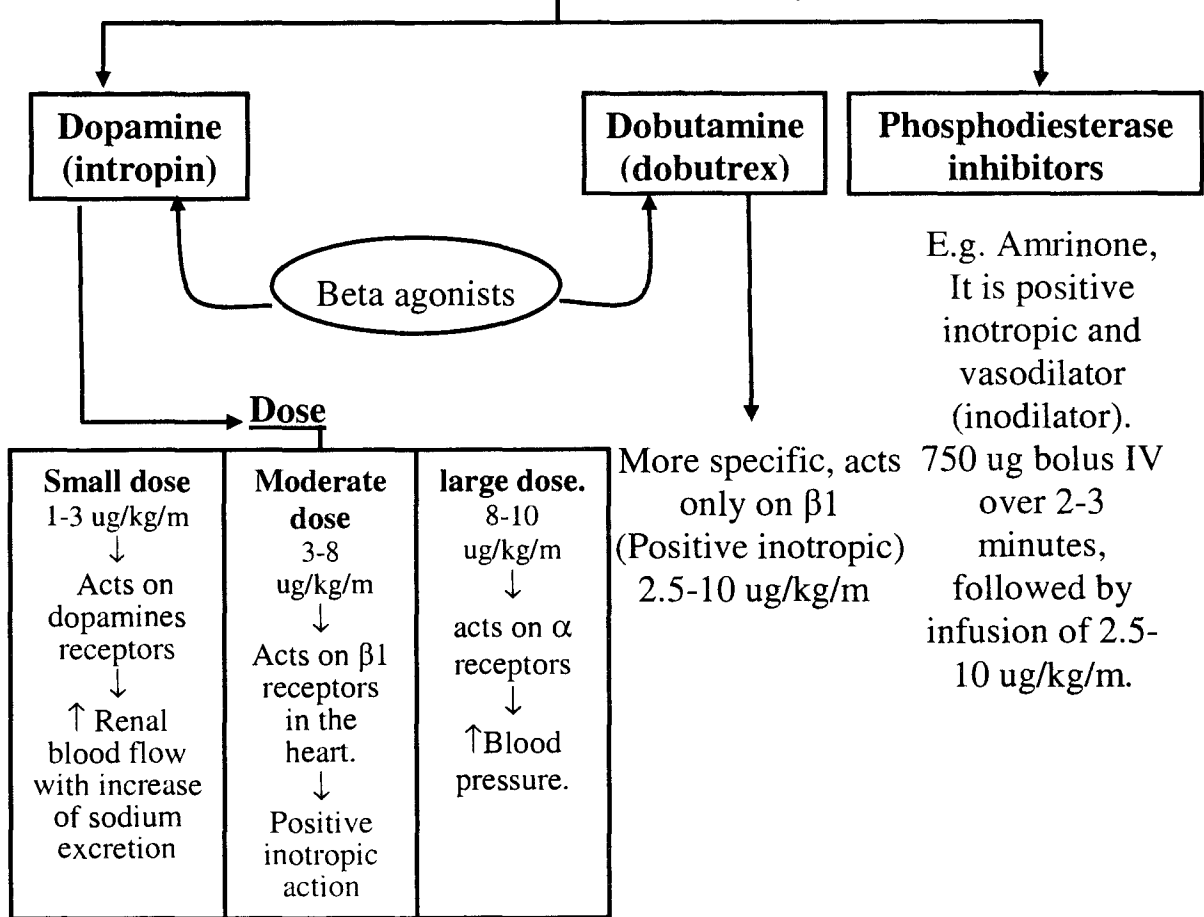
Dopamine (intropin)

Dobutamine (dobutrex)

Phosphodiesterase inhibitors

Beta agonists

E.g. Amrinone, It is positive inotropic and vasodilator (inodilator). 750 ug bolus IV over 2-3 minutes, followed by infusion of 2.5-10 ug/kg/m.

Dose

| Small dose 1-3 ug/kg/m ↓ Acts on dopamines receptors ↓ ↑ Renal blood flow with increase of sodium excretion | Moderate dose 3-8 ug/kg/m ↓ Acts on $\beta 1$ receptors in the heart. ↓ Positive inotropic action | large dose. 8-10 ug/kg/m ↓ acts on $\alpha$ receptors ↓ ↑Blood pressure. |
|---|---|---|

More specific, acts only on $\beta 1$ (Positive inotropic) 2.5-10 ug/kg/m